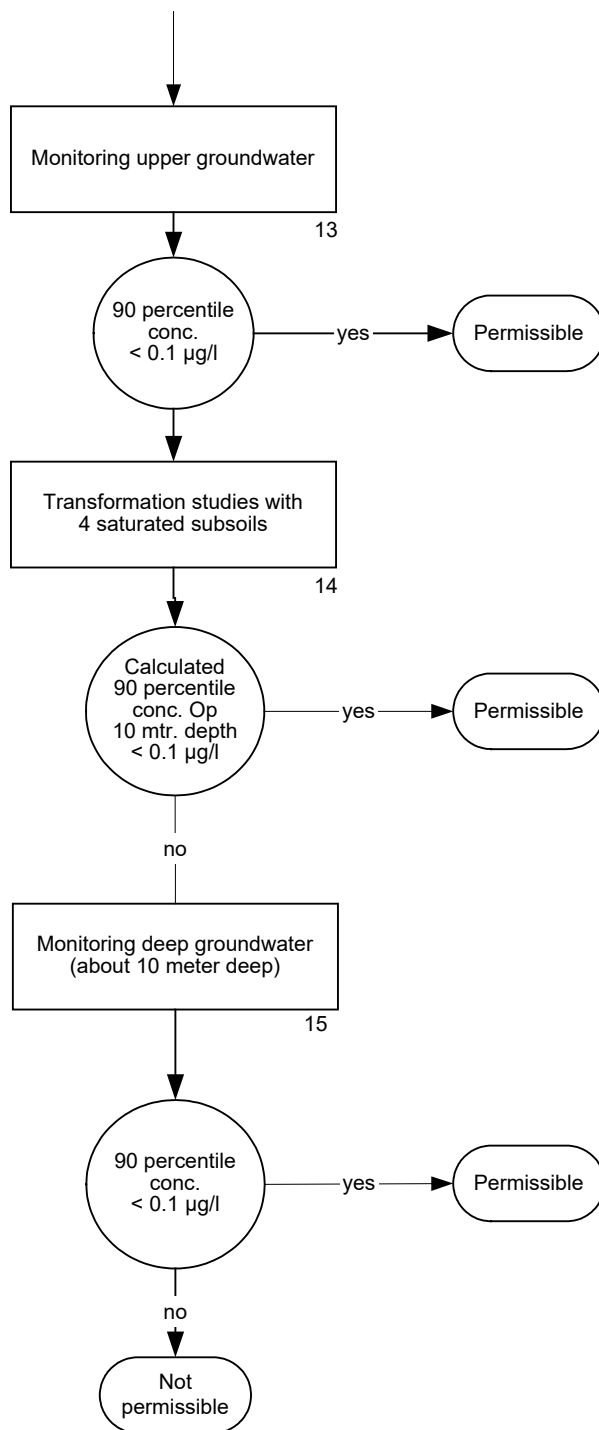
Monitoring upper groundwater

13

90 percentile conc. < 0.1 µg/l

yes

Permissible

Transformation studies with 4 saturated subsoils

14

Calculated 90 percentile conc. Op 10 mtr. depth < 0.1 µg/l

yes

Permissible

no

Monitoring deep groundwater (about 10 meter deep)

15

90 percentile conc. < 0.1 µg/l

yes

Permissible

no

Not permissible